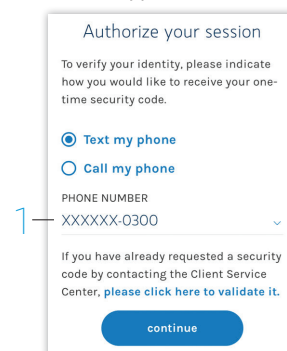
Authorize your session

To verify your identity, please indicate how you would like to receive your one-time security code.

Text my phone

Call my phone

PHONE NUMBER

1

XXXXXX-0300

If you have already requested a security code by contacting the Client Service Center, please click here to validate it.

continue